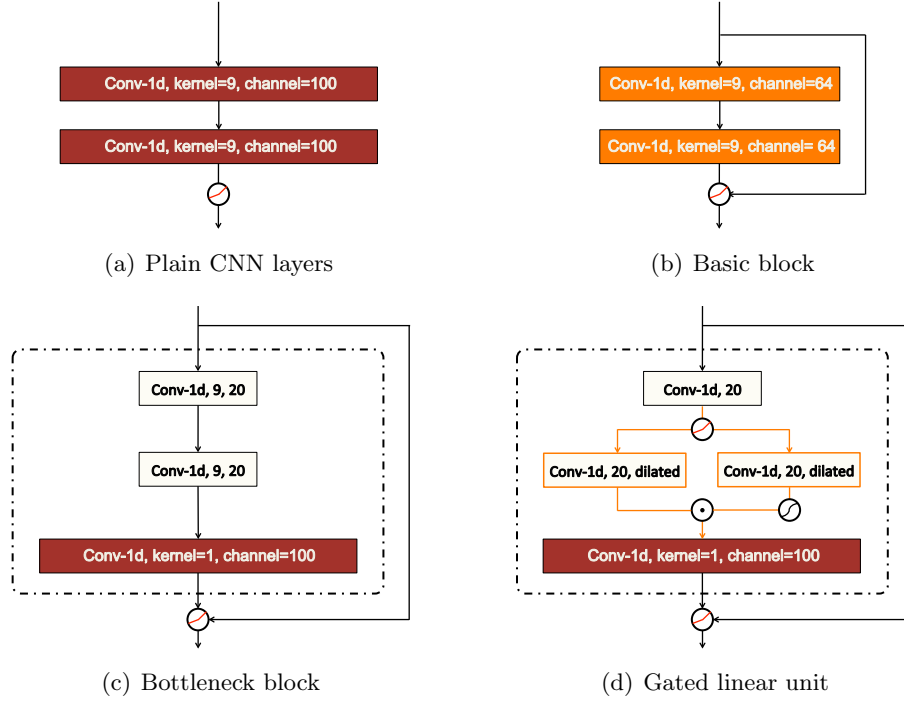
Conv-1d, kernel=9, channel=100

Conv-1d, kernel=9, channel=100

(a) Plain CNN layers

Conv-1d, kernel=9, channel=64

Conv-1d, kernel=9, channel= 64

(b) Basic block

Conv-1d, 9, 20

Conv-1d, 9, 20

Conv-1d, kernel=1, channel=100

(c) Bottleneck block

Conv-1d, 20

Conv-1d, 20, dilated

Conv-1d, 20, dilated

Conv-1d, kernel=1, channel=100

(d) Gated linear unit